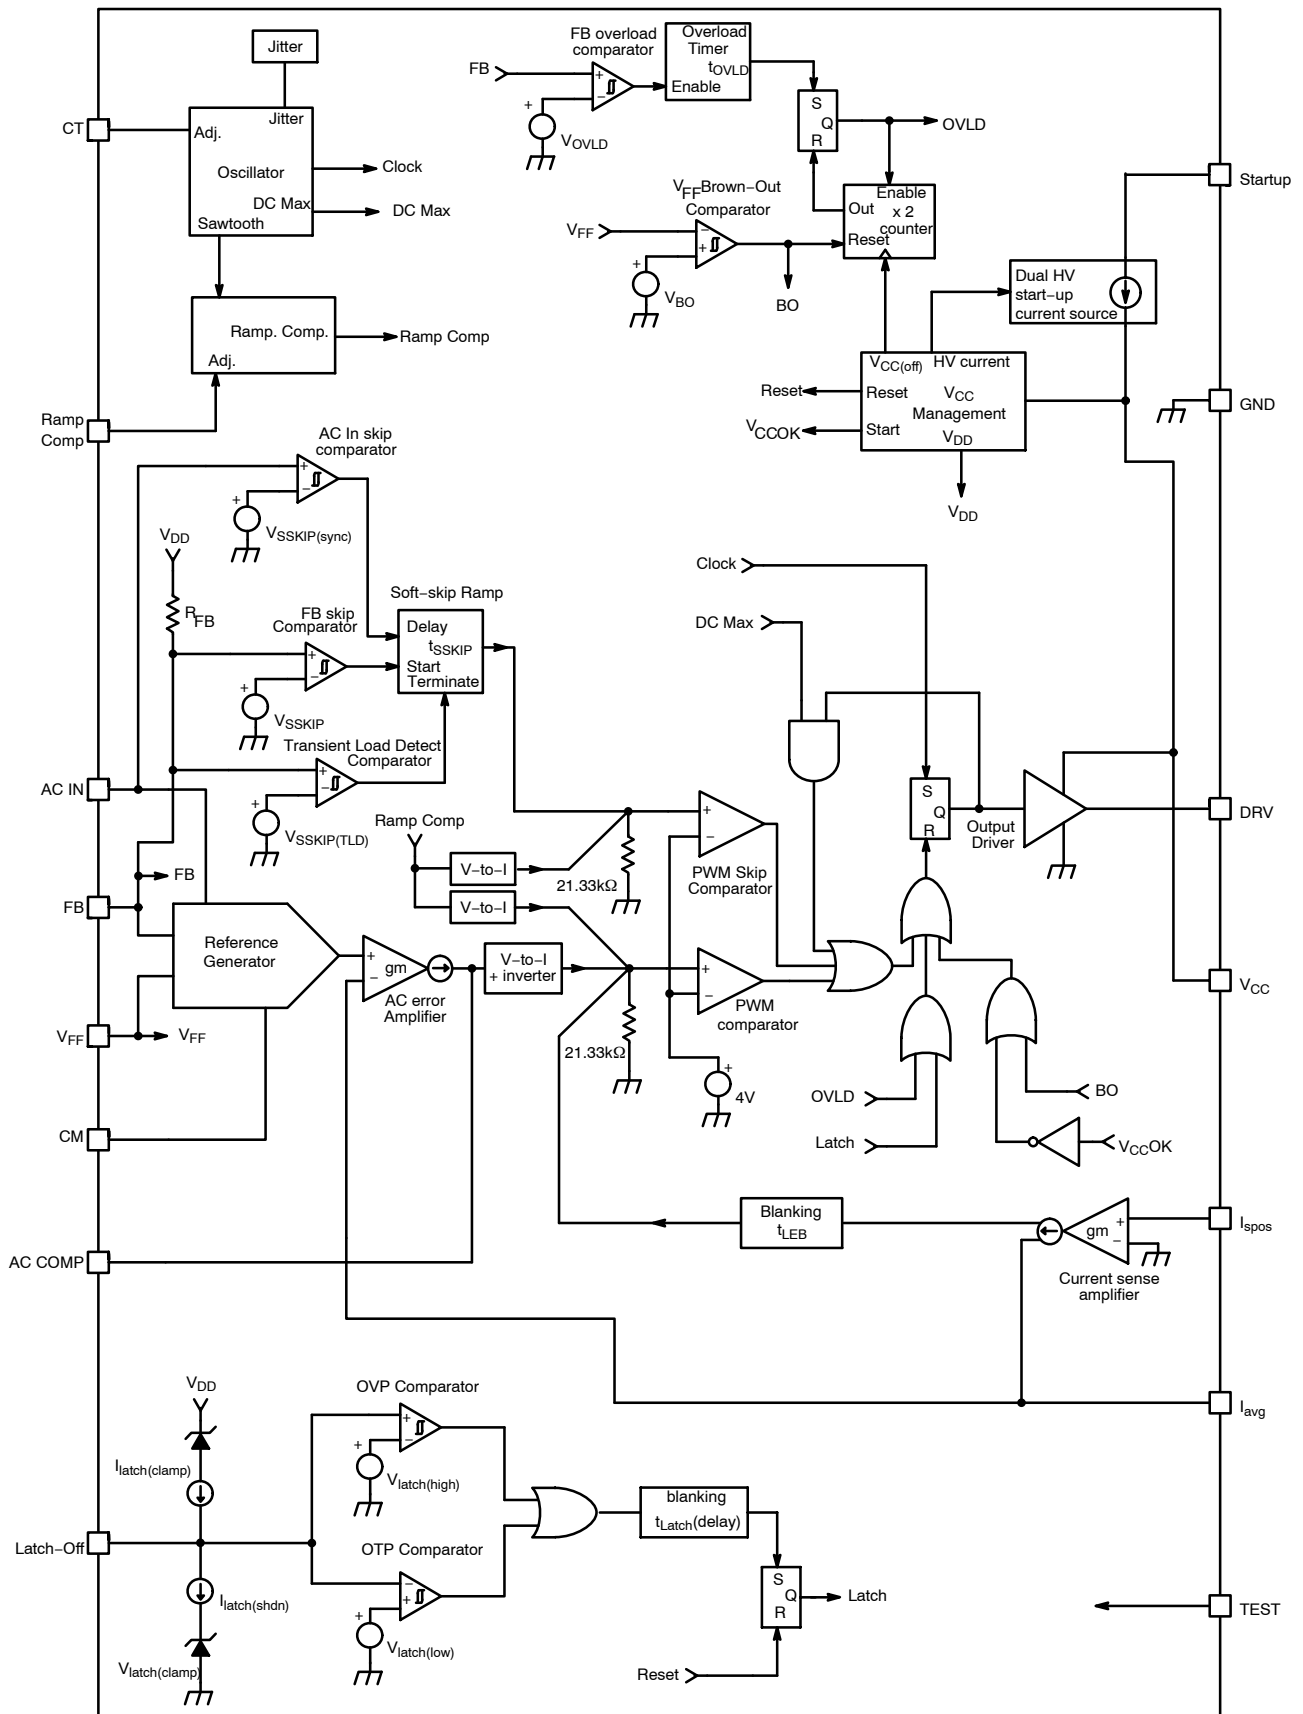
Jitter
Jitter
CT
Adj.
Oscillator
Clock
DC Max
DC Max
Sawtooth
Ramp. Comp.
Ramp Comp
Adj.
Ramp Comp

FB overload comparator
Overload Timer
$t_{OVLD}$
Enable
FB
+
−
+
$V_{OVLD}$
S
Q
R
OVLD
$V_{FF}$Brown−Out Comparator
Enable
Out
x 2 counter
Reset
$V_{FF}$
−
+
+
$V_{BO}$
BO
Startup
Dual HV start−up current source
$V_{CC(off)}$
HV current
Reset
Reset
$V_{CC}$
Management
$V_{CCOK}$
Start
$V_{DD}$
$V_{DD}$
GND

AC In skip comparator
+
−
+
$V_{SSKIP(sync)}$
$V_{DD}$
$R_{FB}$
FB skip Comparator
Soft−skip Ramp
Delay
$t_{SSKIP}$
Start
Terminate
+
−
+
$V_{SSKIP}$
Transient Load Detect Comparator
+
−
+
$V_{SSKIP(TLD)}$
Clock
DC Max
AC IN
Ramp Comp
V−to−I
21.33kΩ
+
−
PWM Skip Comparator
S
Q
R
Output Driver
DRV
FB
FB
V−to−I
Reference Generator
+
−
gm
AC error Amplifier
V−to−I
+ inverter
+
−
PWM comparator
$V_{CC}$
$V_{FF}$
$V_{FF}$
21.33kΩ
+
4V
OVLD
BO
CM
Latch
$V_{CC}$OK
Blanking
$t_{LEB}$
gm
+
−
$I_{spos}$
AC COMP
Current sense amplifier
$I_{avg}$

$V_{DD}$
OVP Comparator
+
−
+
$I_{latch(clamp)}$
$V_{latch(high)}$
blanking
$t_{Latch}$(delay)
Latch−Off
OTP Comparator
−
+
+
$I_{latch(shdn)}$
S
Q
R
Latch
TEST
$V_{latch(low)}$
$V_{latch(clamp)}$
Reset